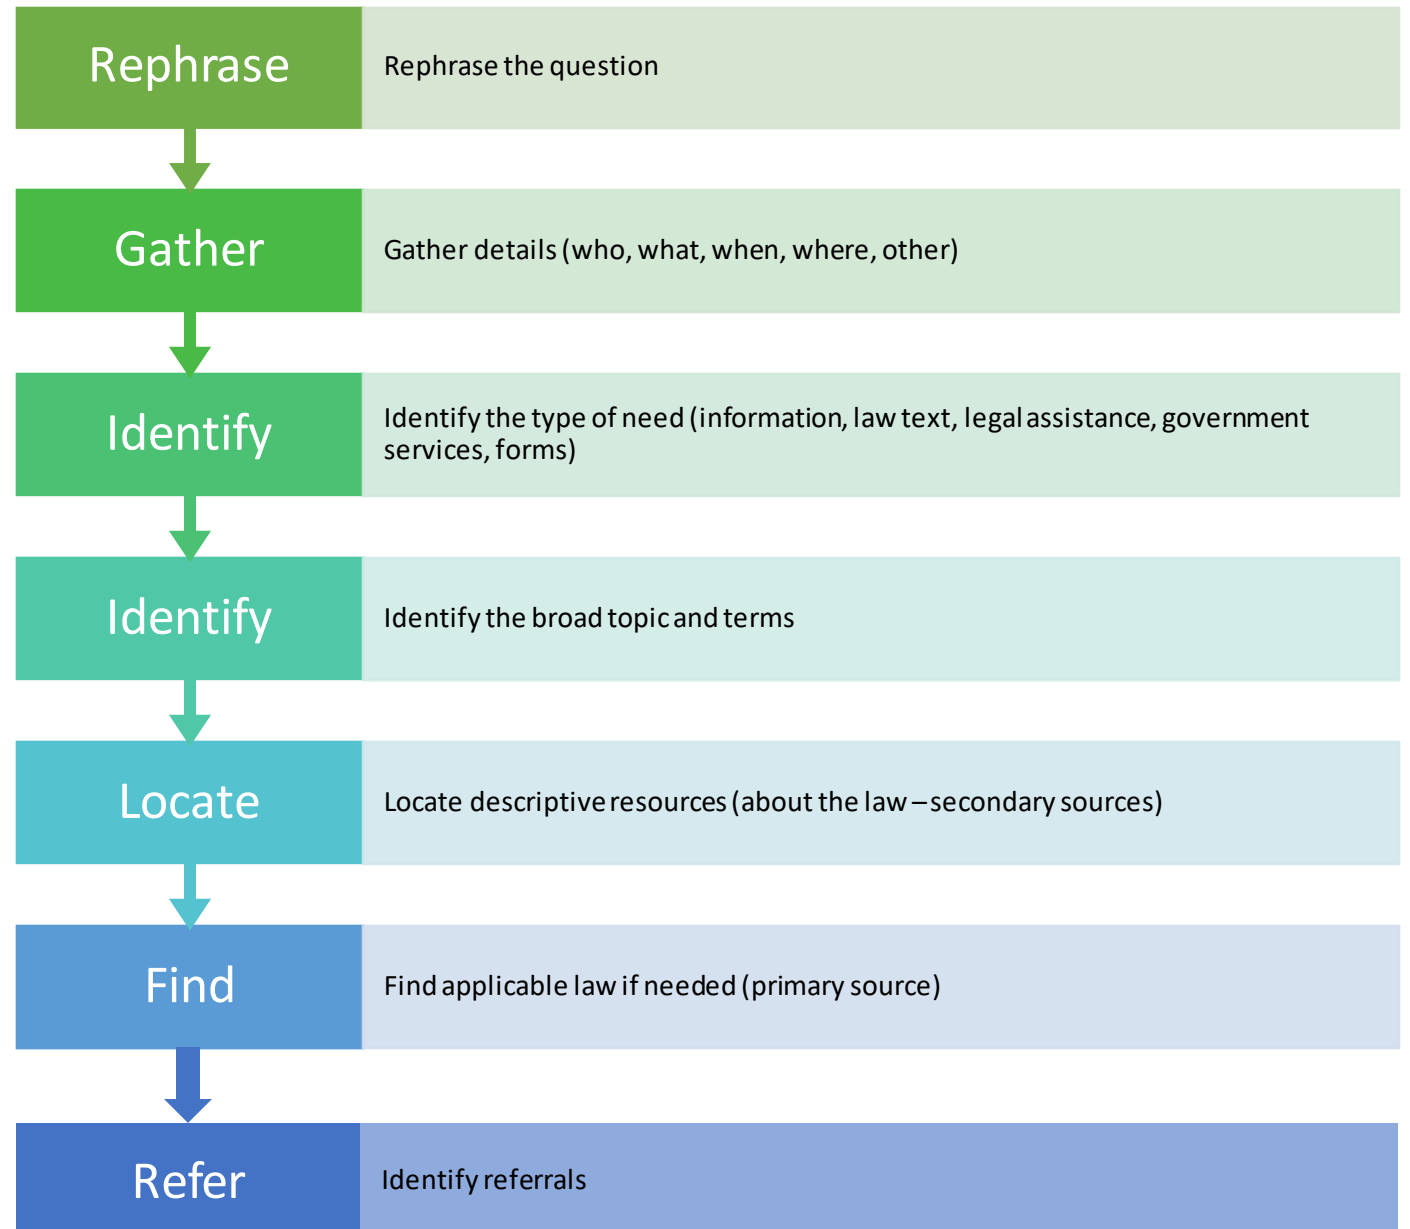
Rephrase

Rephrase the question

Gather

Gather details (who, what, when, where, other)

Identify

Identify the type of need (information, law text, legal assistance, government services, forms)

Identify

Identify the broad topic and terms

Locate

Locate descriptive resources (about the law – secondary sources)

Find

Find applicable law if needed (primary source)

Refer

Identify referrals